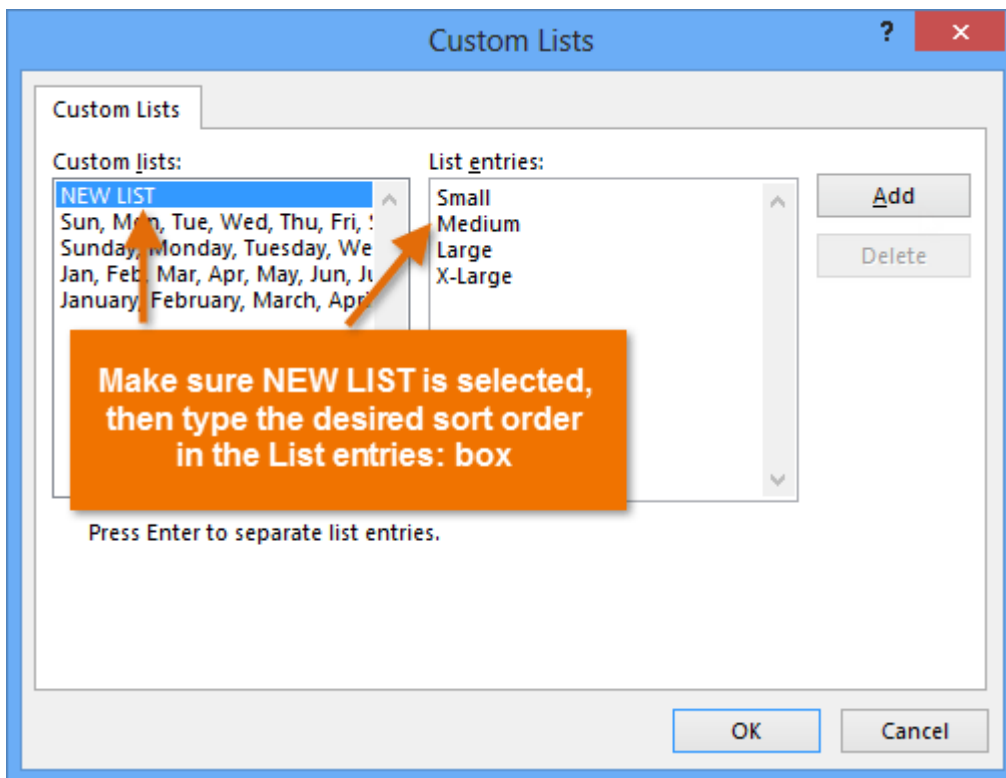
Custom Lists

?

×

Custom Lists

Custom lists:

NEW LIST
Sun, Mon, Tue, Wed, Thu, Fri, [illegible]
Sunday, Monday, Tuesday, We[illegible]
Jan, Feb, Mar, Apr, May, Jun, Ju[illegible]
January, February, March, Apri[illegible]

List entries:

Small
Medium
Large
X-Large

Add

Delete

Make sure NEW LIST is selected, then type the desired sort order in the List entries: box

Press Enter to separate list entries.

OK

Cancel